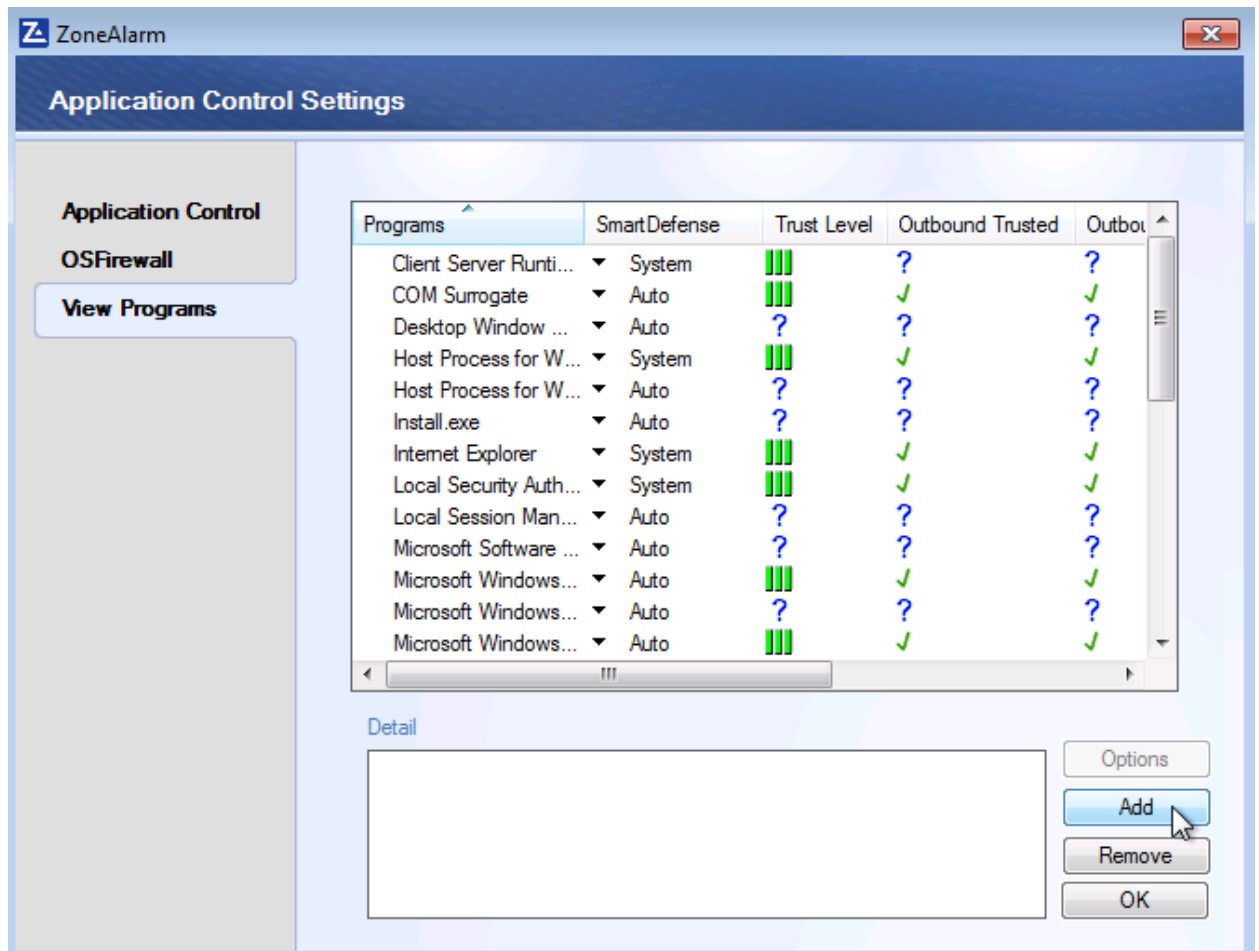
ZoneAlarm

Application Control Settings

Application Control
OSFirewall
View Programs

| Programs | SmartDefense | Trust Level | Outbound Trusted | Outbou |
|---|---|---|---|---|
| Client Server Runti... | System | | ? | ? |
| COM Surrogate | Auto | | ✓ | ✓ |
| Desktop Window ... | Auto | ? | ? | ? |
| Host Process for W... | System | | ✓ | ✓ |
| Host Process for W... | Auto | ? | ? | ? |
| Install.exe | Auto | ? | ? | ? |
| Internet Explorer | System | | ✓ | ✓ |
| Local Security Auth... | System | | ✓ | ✓ |
| Local Session Man... | Auto | ? | ? | ? |
| Microsoft Software ... | Auto | ? | ? | ? |
| Microsoft Windows... | Auto | | ✓ | ✓ |
| Microsoft Windows... | Auto | ? | ? | ? |
| Microsoft Windows... | Auto | | ✓ | ✓ |

Detail

Options
Add
Remove
OK